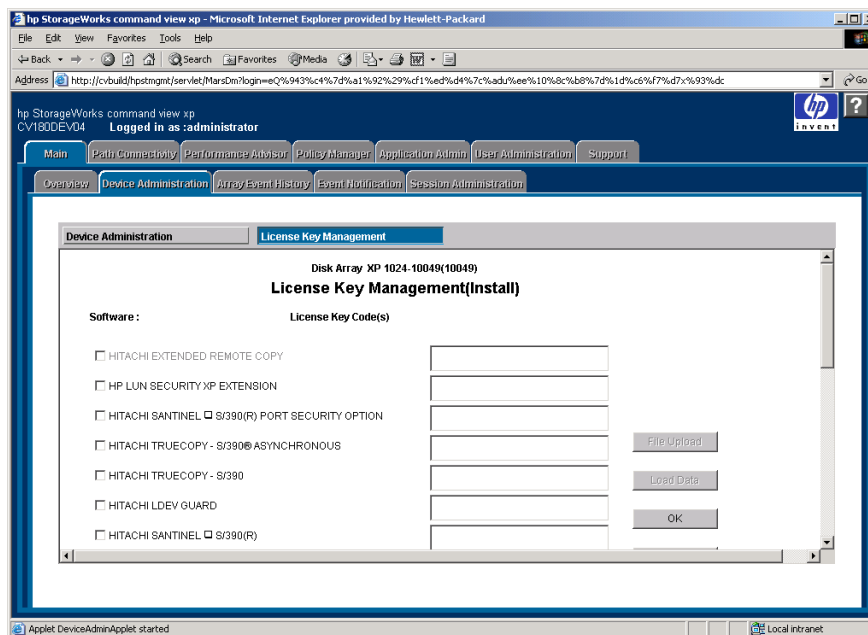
hp StorageWorks command view xp - Microsoft Internet Explorer provided by Hewlett-Packard

File Edit View Favorites Tools Help

Back Search Favorites Media

Address http://cvbuild/hpstmgmt/servlet/MarsDm?login=eQ%943%c4%7d%a1%92%29%cf1%ed%d4%7c%adu%ee%10%8c%b8%7d%1d%c6%f7%d7x%93%dc

Go

hp StorageWorks command view xp
CV180DEV04 Logged in as :administrator

invent

Main | Path Connectivity | Performance Advisor | Policy Manager | Application Admin | User Administration | Support

Overview | Device Administration | Array Event History | Event Notification | Session Administration

Device Administration | License Key Management

Disk Array XP 1024-10049(10049)

License Key Management(Install)

Software : License Key Code(s)

HITACHI EXTENDED REMOTE COPY

HP LUN SECURITY XP EXTENSION

HITACHI SANTINEL S/390(R) PORT SECURITY OPTION

HITACHI TRUECOPY - S/390® ASYNCHRONOUS

HITACHI TRUECOPY - S/390

HITACHI LDEV GUARD

HITACHI SANTINEL S/390(R)

File Upload

Load Data

OK

Applet DeviceAdminApplet started

Local intranet